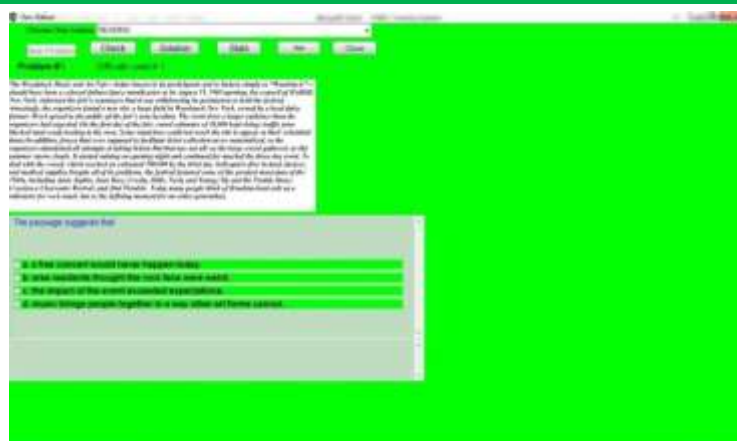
Test Maker

Choose Test Folder: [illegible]

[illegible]	Check	Solution	Stats	Hint	Close

Problem #1	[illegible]

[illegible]

The passage suggests that

a. a free concert would never happen today.
b. area residents thought the rock fans were weird.
c. the impact of the event exceeded expectations.
d. music brings people together in a way other art forms cannot.